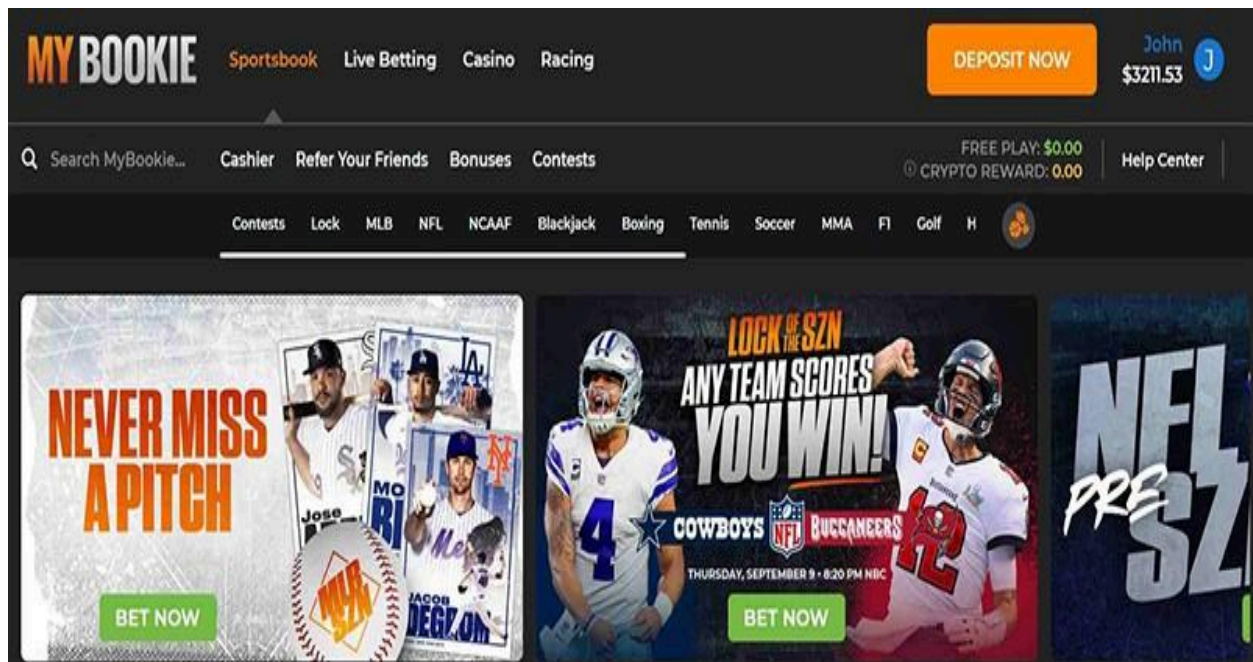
MY BOOKIE Sportsbook Live Betting Casino Racing

DEPOSIT NOW

John
$3211.53
J

Search MyBookie... Cashier Refer Your Friends Bonuses Contests

FREE PLAY: $0.00
CRYPTO REWARD: 0.00

Help Center

Contests Lock MLB NFL NCAAF Blackjack Boxing Tennis Soccer MMA F1 Golf H

NEVER MISS A PITCH

Jose
MO
JACOB DEGROM

MLB SZN

BET NOW

LOCK OF THE SZN
ANY TEAM SCORES YOU WIN!

4
12

COWBOYS NFL BUCCANEERS

THURSDAY, SEPTEMBER 9 • 8:20 PM NBC

BET NOW

NFL PRE SZN